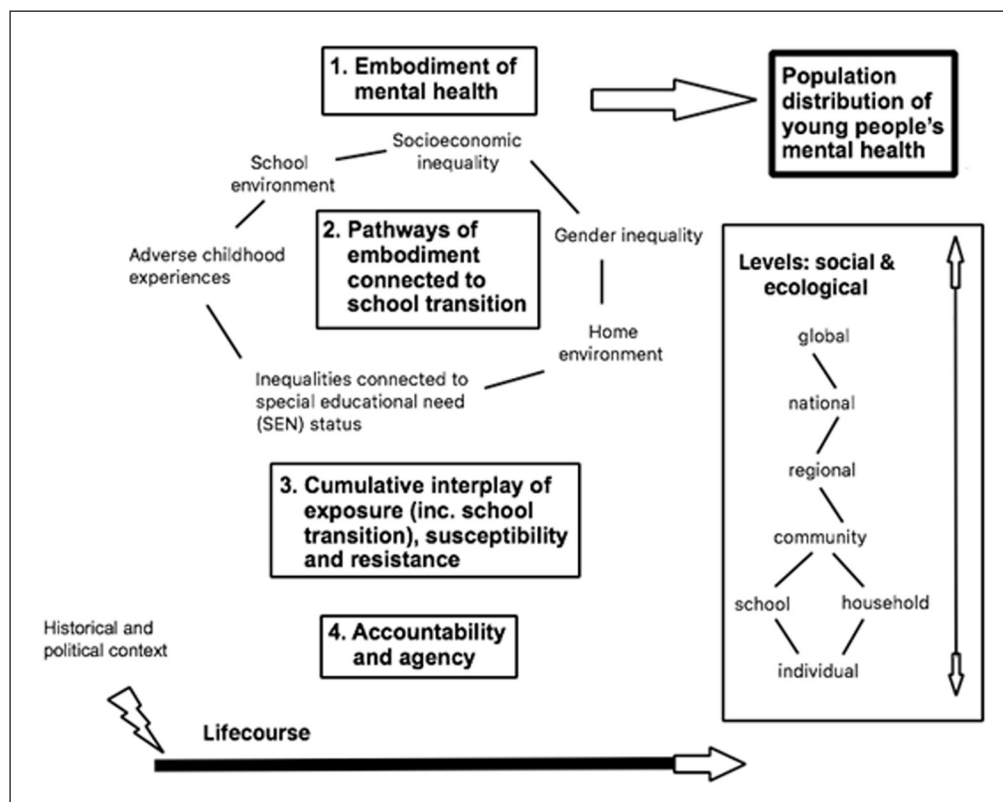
1. Embodiment of mental health

Population distribution of young people's mental health

Socioeconomic inequality

School environment

2. Pathways of embodiment connected to school transition

Gender inequality

Adverse childhood experiences

Home environment

Inequalities connected to special educational need (SEN) status

Levels: social & ecological

global

national

regional

community

school

household

individual

3. Cumulative interplay of exposure (inc. school transition), susceptibility and resistance

Historical and political context

4. Accountability and agency

Lifecourse